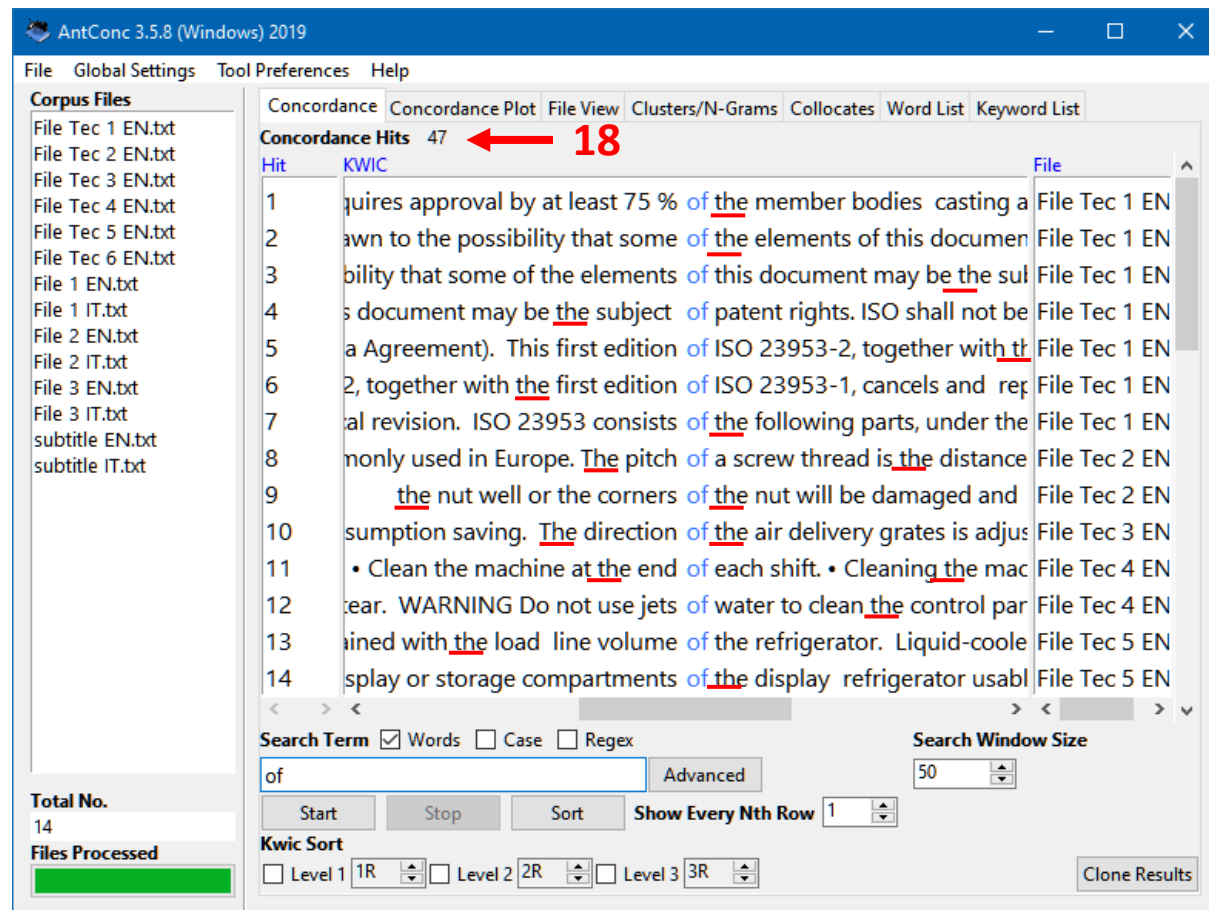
AntConc 3.5.8 (Windows) 2019

File Global Settings Tool Preferences Help

Corpus Files
File Tec 1 EN.txt
File Tec 2 EN.txt
File Tec 3 EN.txt
File Tec 4 EN.txt
File Tec 5 EN.txt
File Tec 6 EN.txt
File 1 EN.txt
File 1 IT.txt
File 2 EN.txt
File 2 IT.txt
File 3 EN.txt
File 3 IT.txt
subtitle EN.txt
subtitle IT.txt

Total No.
14
Files Processed

Concordance | Concordance Plot | File View | Clusters/N-Grams | Collocates | Word List | Keyword List

Concordance Hits 47 18

| Hit | KWIC | File |
|---|---|---|
| 1 | quires approval by at least 75 % of the member bodies casting a | File Tec 1 EN |
| 2 | awn to the possibility that some of the elements of this documen | File Tec 1 EN |
| 3 | bility that some of the elements of this document may be the sul | File Tec 1 EN |
| 4 | s document may be the subject of patent rights. ISO shall not be | File Tec 1 EN |
| 5 | a Agreement). This first edition of ISO 23953-2, together with th | File Tec 1 EN |
| 6 | 2, together with the first edition of ISO 23953-1, cancels and rep | File Tec 1 EN |
| 7 | al revision. ISO 23953 consists of the following parts, under the | File Tec 1 EN |
| 8 | monly used in Europe. The pitch of a screw thread is the distance | File Tec 2 EN |
| 9 | the nut well or the corners of the nut will be damaged and | File Tec 2 EN |
| 10 | sumption saving. The direction of the air delivery grates is adjus | File Tec 3 EN |
| 11 | • Clean the machine at the end of each shift. • Cleaning the mac | File Tec 4 EN |
| 12 | tear. WARNING Do not use jets of water to clean the control par | File Tec 4 EN |
| 13 | ained with the load line volume of the refrigerator. Liquid-coole | File Tec 5 EN |
| 14 | splay or storage compartments of the display refrigerator usabl | File Tec 5 EN |

Search Term ☑ Words ☐ Case ☐ Regex
of
Advanced
Search Window Size
50
Start Stop Sort Show Every Nth Row 1
Kwic Sort
☐ Level 1 1R ☐ Level 2 2R ☐ Level 3 3R
Clone Results